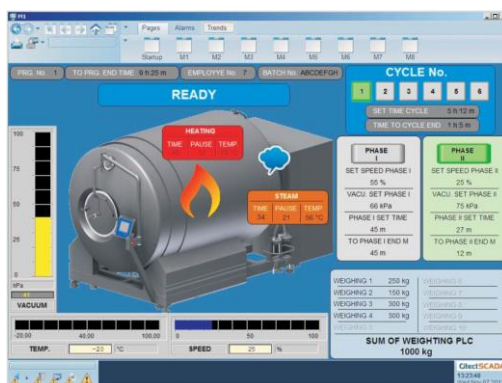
M1

Pages Alarms Trends

Startup M1 M2 M3 M4 M5 M6 M7 M8

PRG. No. 1 TO PRG. END TIME 9 h 20 m EMPLOYEE No. 7 BATCH No. ABCDEFGH

CYCLE No.

1 2 3 4 5 6

SET TIME CYCLE 5 h 12 m

TIME TO CYCLE END 1 h 5 m

READY

HEATING
TIME PAUSE TEMP

STEAM
TIME PAUSE TEMP
34 21 56 °C

100
75
50
25
0
kPa
VACUUM

PHASE I
SET SPEED PHASE I
55 %
VACU. SET PHASE I
66 kPa
PHASE I SET TIME
45 m
TO PHASE I END M
45 m

PHASE II
SET SPEED PHASE II
25 %
VACU. SET PHASE II
75 kPa
PHASE II SET TIME
27 m
TO PHASE II END M
12 m

| WEIGHING 1 | 250 kg | WEIGHING 6 |
|---|---|---|
| WEIGHING 2 | 150 kg | WEIGHING 7 |
| WEIGHING 3 | 300 kg | WEIGHING 8 |
| WEIGHING 4 | 300 kg | WEIGHING 9 |
| WEIGHING 5 | | WEIGHING 10 |

SUM OF WEIGHTING PLC
1000 kg

-20,00 40,00 100,00
TEMP. -20 °C

0 50 100
SPEED 25 %

CitectSCADA
13:23:48
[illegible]